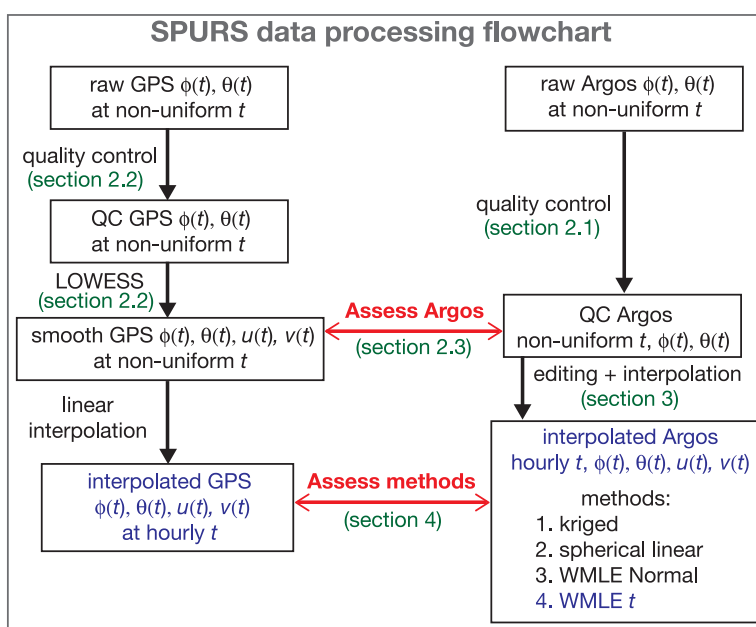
SPURS data processing flowchart

raw GPS $\phi(t)$, $\theta(t)$ at non-uniform $t$

quality control (section 2.2)

QC GPS $\phi(t)$, $\theta(t)$ at non-uniform $t$

LOWESS (section 2.2)

smooth GPS $\phi(t)$, $\theta(t)$, $u(t)$, $v(t)$ at non-uniform $t$

linear interpolation

interpolated GPS $\phi(t)$, $\theta(t)$, $u(t)$, $v(t)$ at hourly $t$

raw Argos $\phi(t)$, $\theta(t)$ at non-uniform $t$

quality control (section 2.1)

QC Argos non-uniform $t$, $\phi(t)$, $\theta(t)$

Assess Argos (section 2.3)

editing + interpolation (section 3)

interpolated Argos hourly $t$, $\phi(t)$, $\theta(t)$, $u(t)$, $v(t)$

methods:
1. kriged
2. spherical linear
3. WMLE Normal
4. WMLE $t$

Assess methods (section 4)